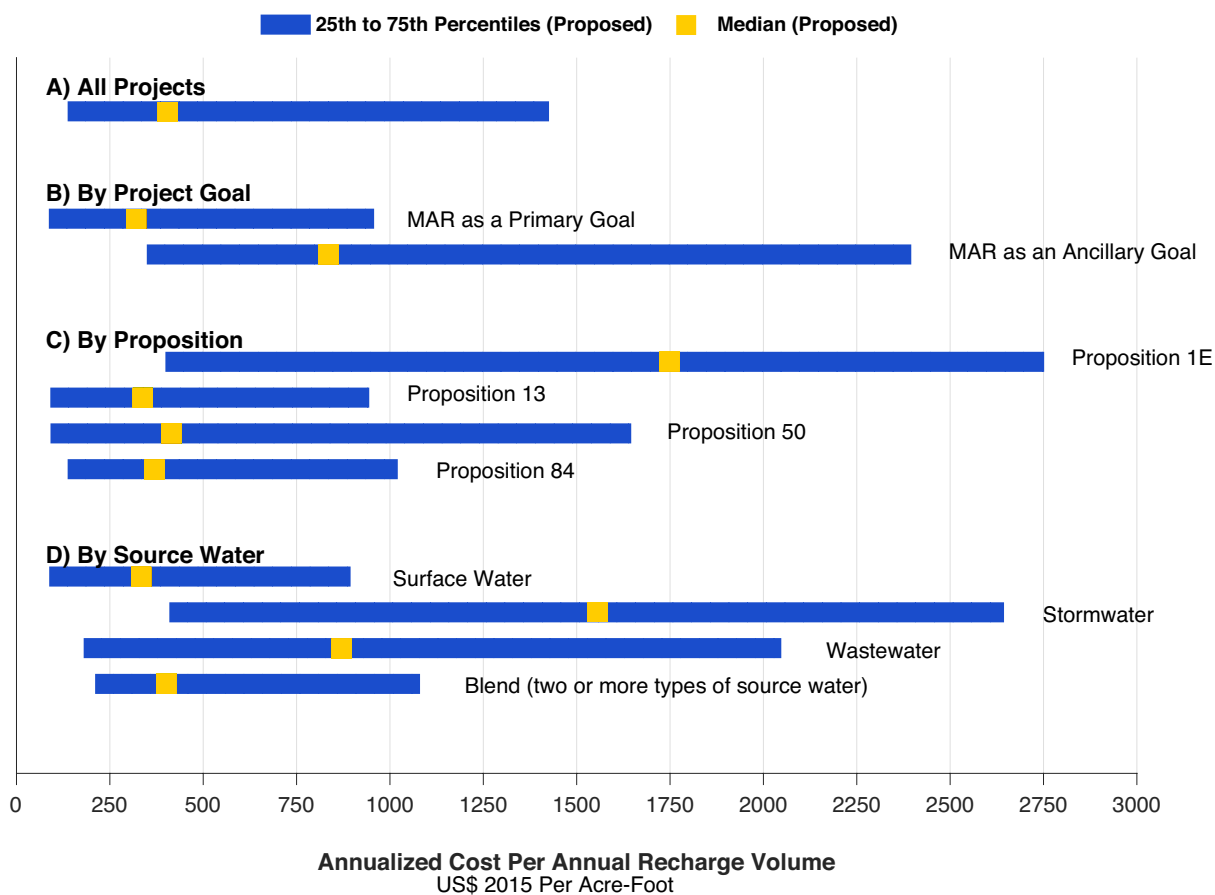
25th to 75th Percentiles (Proposed)
Median (Proposed)

A) All Projects

B) By Project Goal
MAR as a Primary Goal
MAR as an Ancillary Goal

C) By Proposition
Proposition 1E
Proposition 13
Proposition 50
Proposition 84

D) By Source Water
Surface Water
Stormwater
Wastewater
Blend (two or more types of source water)

0 250 500 750 1000 1250 1500 1750 2000 2250 2500 2750 3000

Annualized Cost Per Annual Recharge Volume
US$ 2015 Per Acre-Foot